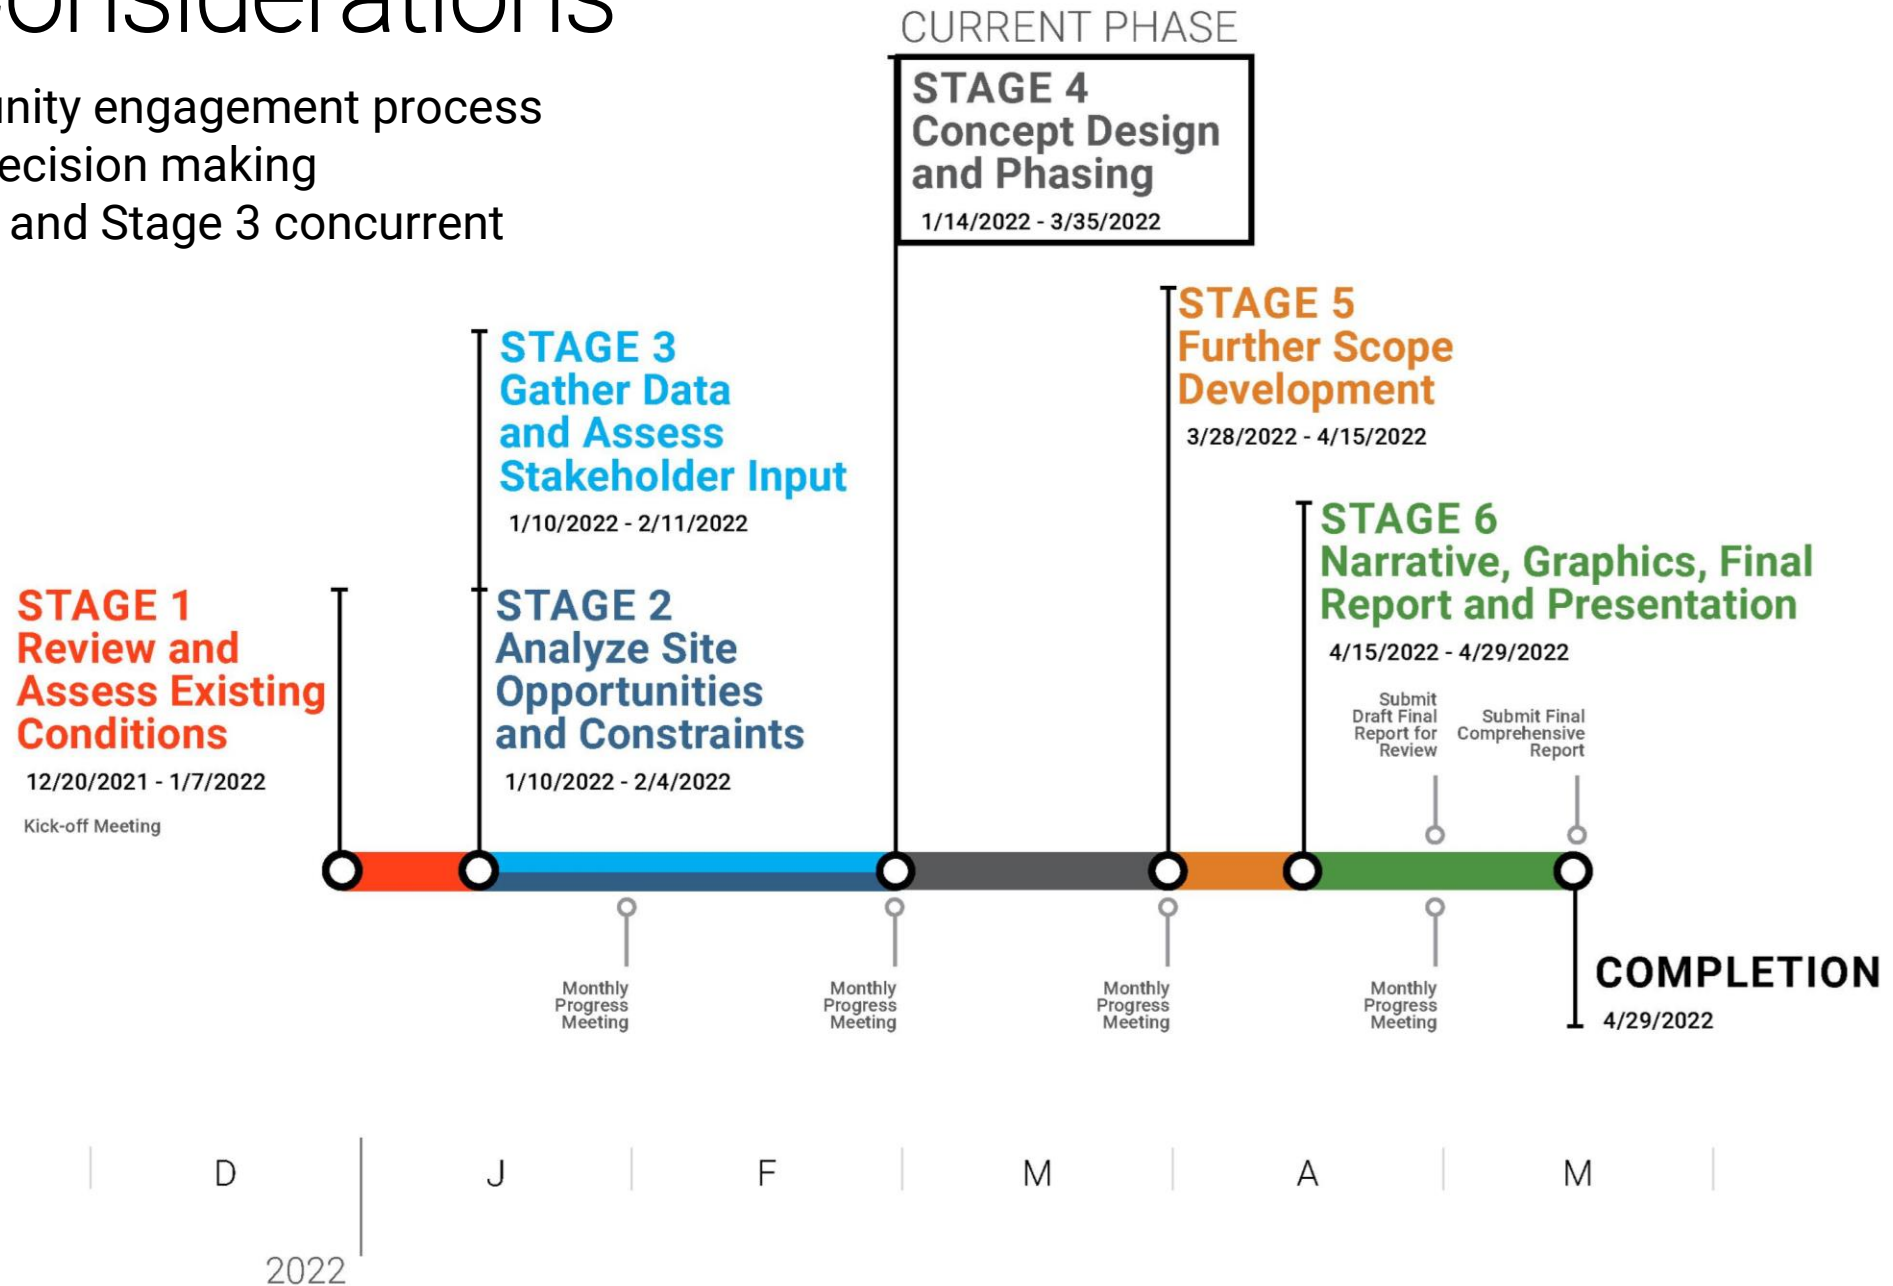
onsiderations

nity engagement process
ecision making
and Stage 3 concurrent

CURRENT PHASE

STAGE 4
Concept Design and Phasing
1/14/2022 - 3/35/2022

STAGE 5
Further Scope Development
3/28/2022 - 4/15/2022

STAGE 3
Gather Data and Assess Stakeholder Input
1/10/2022 - 2/11/2022

STAGE 6
Narrative, Graphics, Final Report and Presentation
4/15/2022 - 4/29/2022

STAGE 1
Review and Assess Existing Conditions
12/20/2021 - 1/7/2022
Kick-off Meeting

STAGE 2
Analyze Site Opportunities and Constraints
1/10/2022 - 2/4/2022

Submit Draft Final Report for Review

Submit Final Comprehensive Report

Monthly Progress Meeting

Monthly Progress Meeting

Monthly Progress Meeting

Monthly Progress Meeting

COMPLETION
4/29/2022

D J F M A M

2022